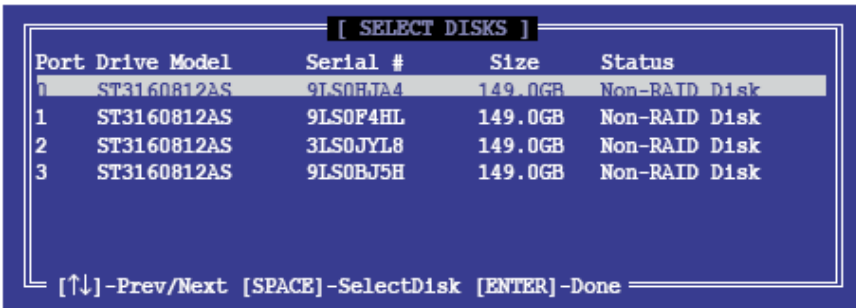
[ SELECT DISKS ]

| Port | Drive Model | Serial # | Size | Status |
|---|---|---|---|---|
| 0 | ST3160812AS | 9LS0HJA4 | 149.0GB | Non-RAID Disk |
| 1 | ST3160812AS | 9LS0F4HL | 149.0GB | Non-RAID Disk |
| 2 | ST3160812AS | 3LS0JYL8 | 149.0GB | Non-RAID Disk |
| 3 | ST3160812AS | 9LS0BJ5H | 149.0GB | Non-RAID Disk |

[↑↓]-Prev/Next [SPACE]-SelectDisk [ENTER]-Done